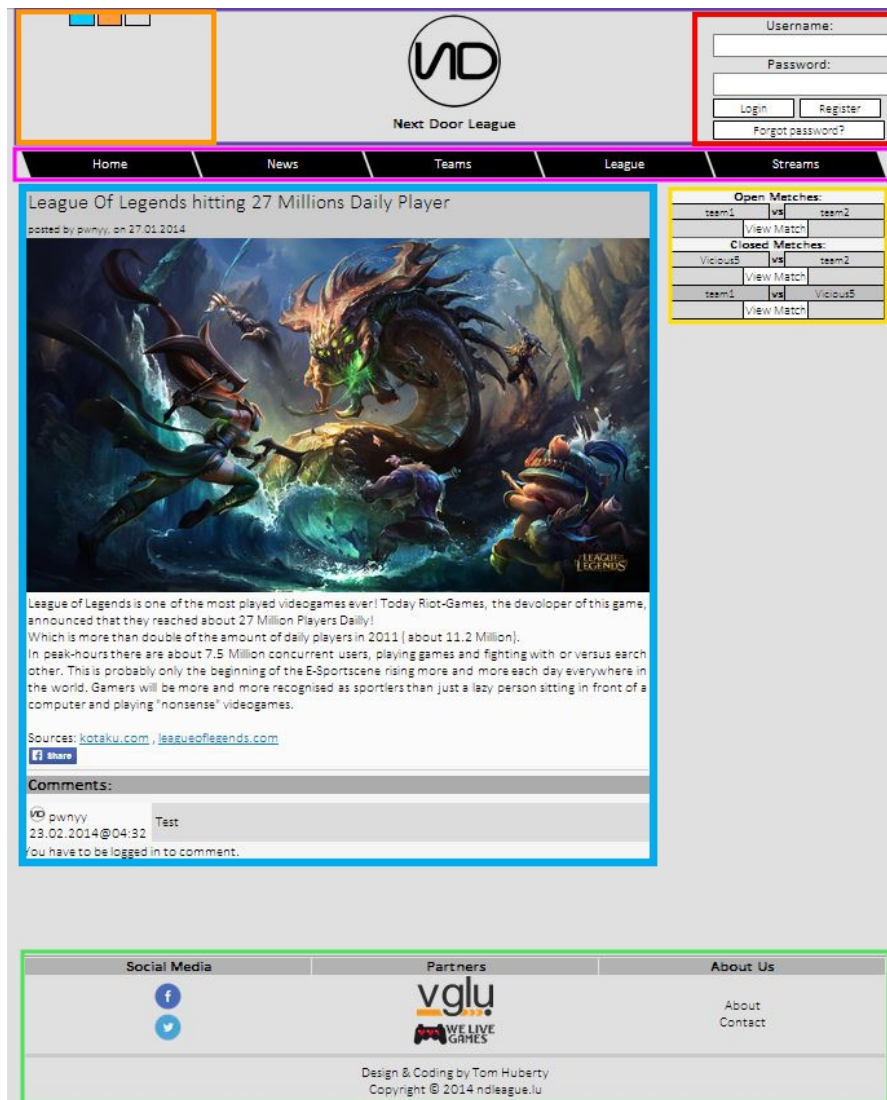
ND
Next Door League

Username:
Password:
Login Register
Forgot password?

Home News Teams League Streams

League Of Legends hitting 27 Millions Daily Player
posted by pwnyy, on 27.01.2014

LEAGUE OF LEGENDS

League of Legends is one of the most played videogames ever! Today Riot-Games, the devloper of this game, announced that they reached about 27 Million Players Daily!
Which is more than double of the amount of daily players in 2011 ( about 11.2 Million).
In peak-hours there are about 7.5 Million concurrent users, playing games and fighting with or versus earch other. This is probably only the beginning of the E-Sportscene rising more and more each day everywhere in the world. Gamers will be more and more recognised as sportlers than just a lazy person sitting in front of a computer and playing "nonsense" videogames.

Sources: kotaku.com , leagueoflegends.com
Share

Comments:
pwnyy 23.02.2014@04:32 Test
You have to be logged in to comment.

| Open Metches: | | |
|---|---|---|
| team1 | vs | team2 |
| View Match | | |
| Closed Metches: | | |
| Vicious5 | vs | team2 |
| View Match | | |
| team1 | vs | Vicious5 |
| View Match | | |

| Social Media | Partners | About Us |
|---|---|---|
| | vglu WE LIVE GAMES | About Contact |

Design & Coding by Tom Huberty
Copyright © 2014 ndleague.lu